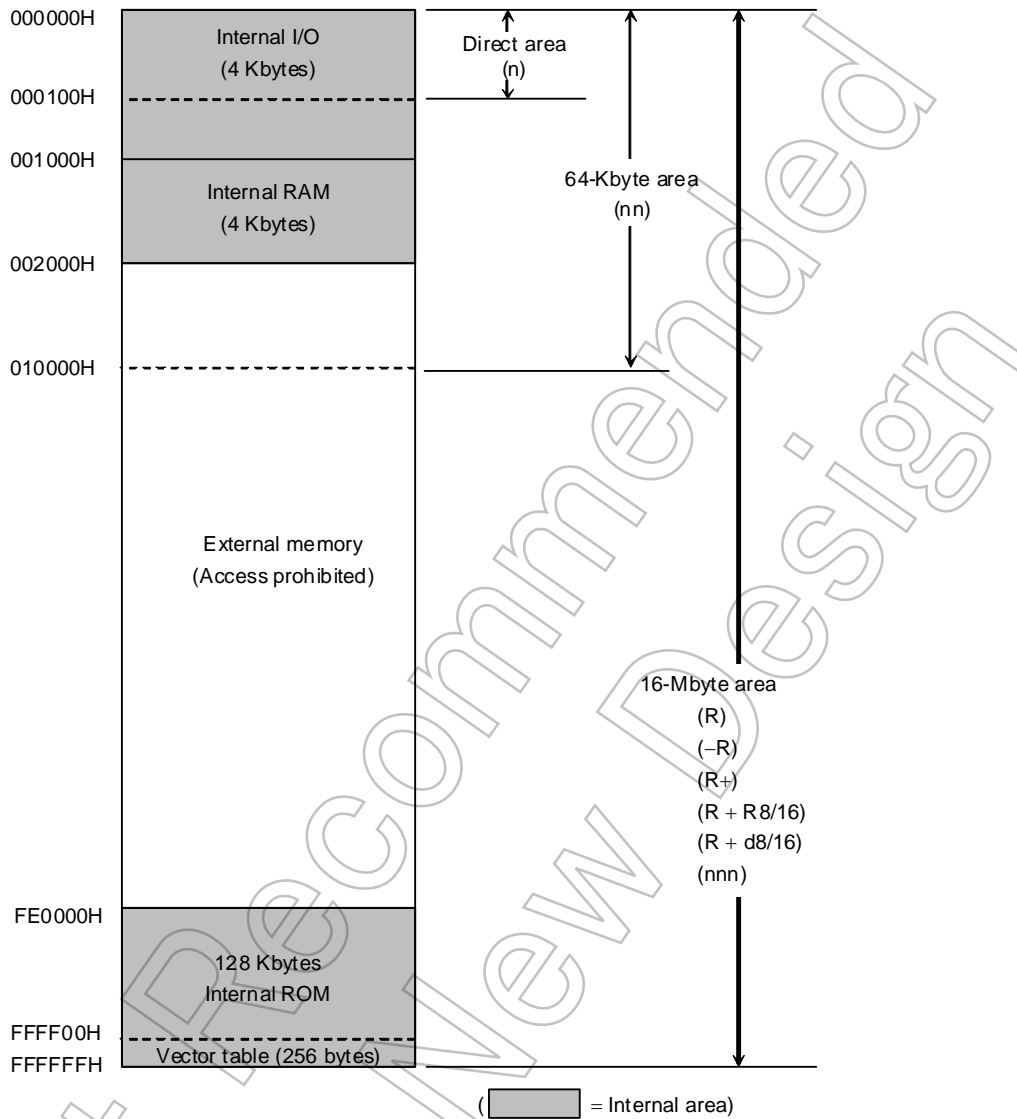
000000H
000100H
001000H
002000H
010000H
FE0000H
FFFF00H
FFFFFFH

Internal I/O
(4 Kbytes)

Internal RAM
(4 Kbytes)

External memory
(Access prohibited)

128 Kbytes
Internal ROM

Vector table (256 bytes)

Direct area
(n)

64-Kbyte area
(nn)

16-Mbyte area
(R)
(−R)
(R+)
(R + R8/16)
(R + d8/16)
(nnn)

( = Internal area)

Not Recommended for New Design